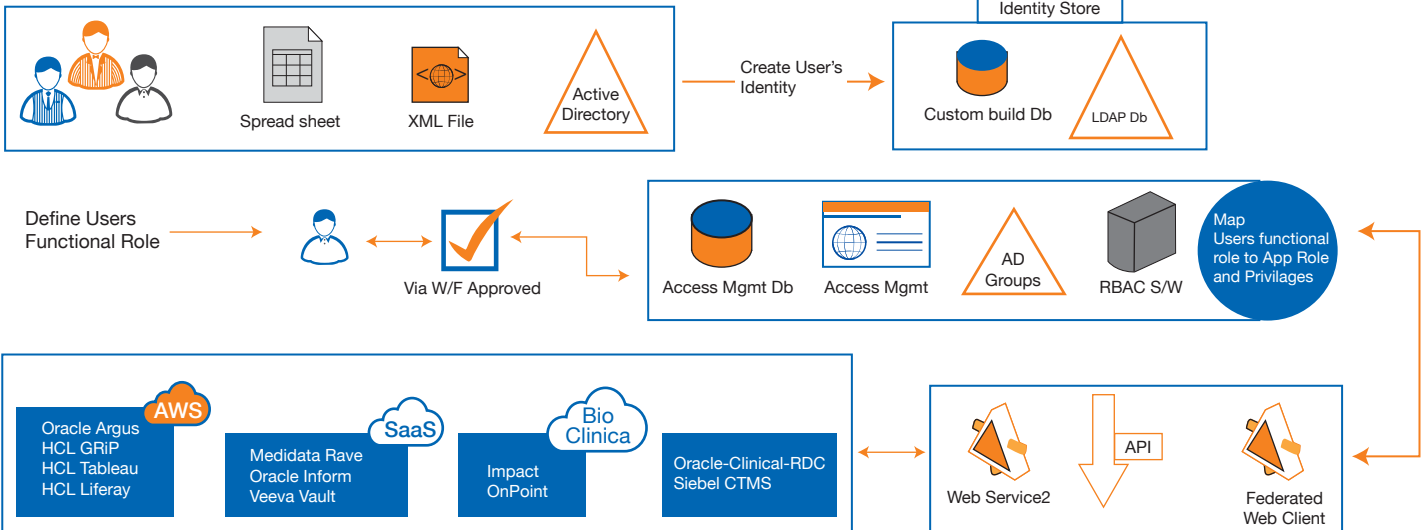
Spread sheet

XML File

Active Directory

Create User's Identity

Identity Store

Custom build Db

LDAP Db

Define Users Functional Role

Via W/F Approved

Access Mgmt Db

Access Mgmt

AD Groups

RBAC S/W

Map Users functional role to App Role and Privilages

AWS

Oracle Argus
HCL GRiP
HCL Tableau
HCL Liferay

SaaS

Medidata Rave
Oracle Inform
Veeva Vault

Bio Clinica

Impact
OnPoint

Oracle-Clinical-RDC
Siebel CTMS

API

Web Service2

Federated Web Client